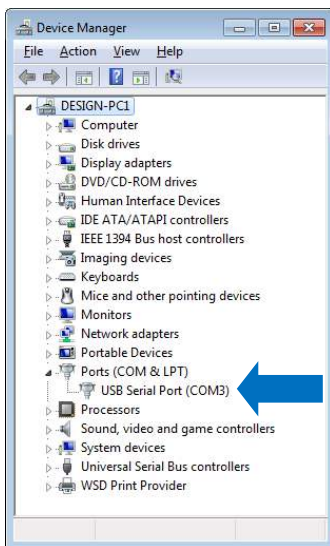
Device Manager

File Action View Help

DESIGN-PC1
Computer
Disk drives
Display adapters
DVD/CD-ROM drives
Human Interface Devices
IDE ATA/ATAPI controllers
IEEE 1394 Bus host controllers
Imaging devices
Keyboards
Mice and other pointing devices
Monitors
Network adapters
Portable Devices
Ports (COM & LPT)
USB Serial Port (COM3)
Processors
Sound, video and game controllers
System devices
Universal Serial Bus controllers
WSD Print Provider